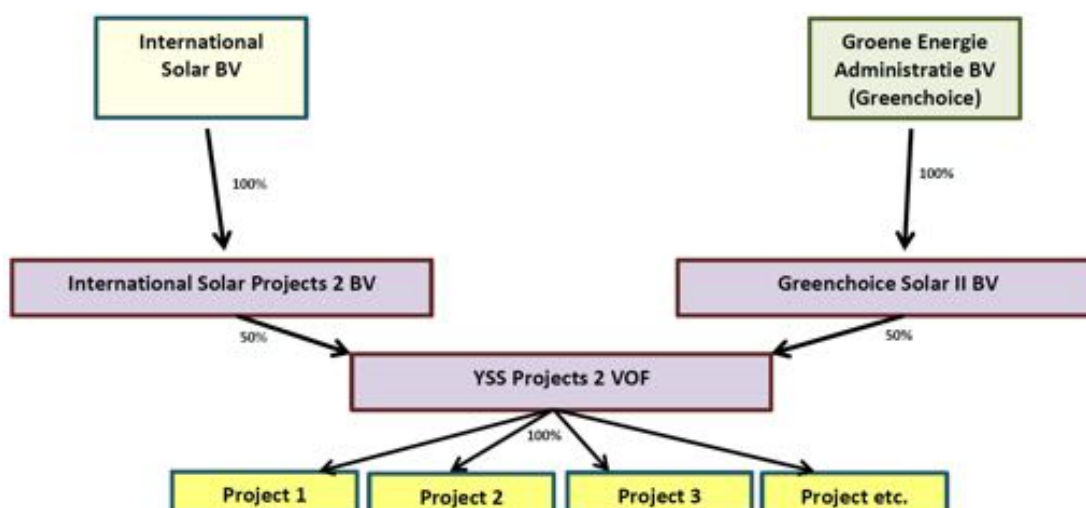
International Solar BV

Groene Energie Administratie BV (Greenchoice)

100%

100%

International Solar Projects 2 BV

Greenchoice Solar II BV

50%

50%

YSS Projects 2 VOF

100%

Project 1

Project 2

Project 3

Project etc.